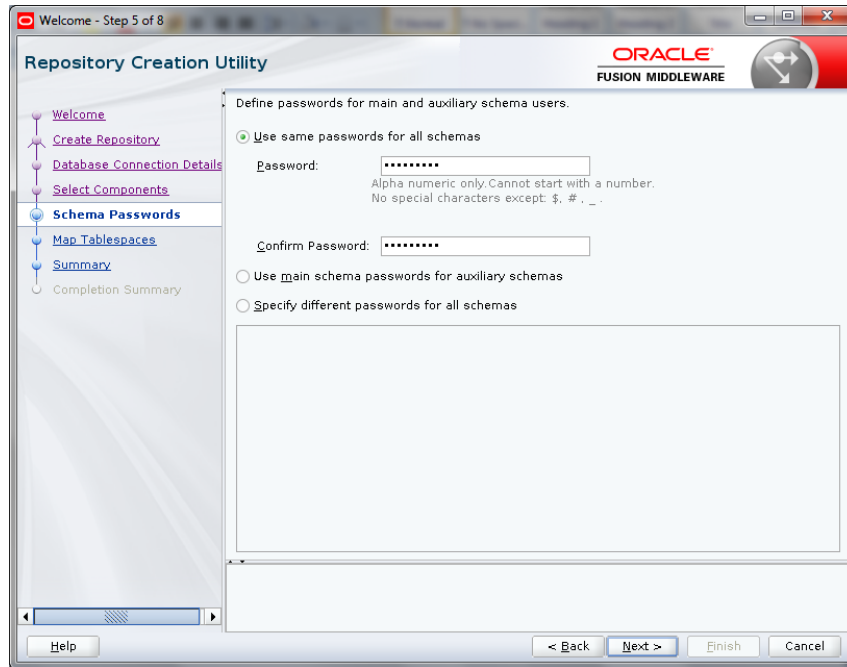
Welcome - Step 5 of 8

Repository Creation Utility

ORACLE
FUSION MIDDLEWARE

Welcome
Create Repository
Database Connection Details
Select Components
Schema Passwords
Map Tablespaces
Summary
Completion Summary

Define passwords for main and auxiliary schema users.

Use same passwords for all schemas

Password: ••••••••••

Alpha numeric only.Cannot start with a number.
No special characters except: $, # , _ .

Confirm Password: ••••••••••

Use main schema passwords for auxiliary schemas

Specify different passwords for all schemas

Help

< Back Next > Finish Cancel